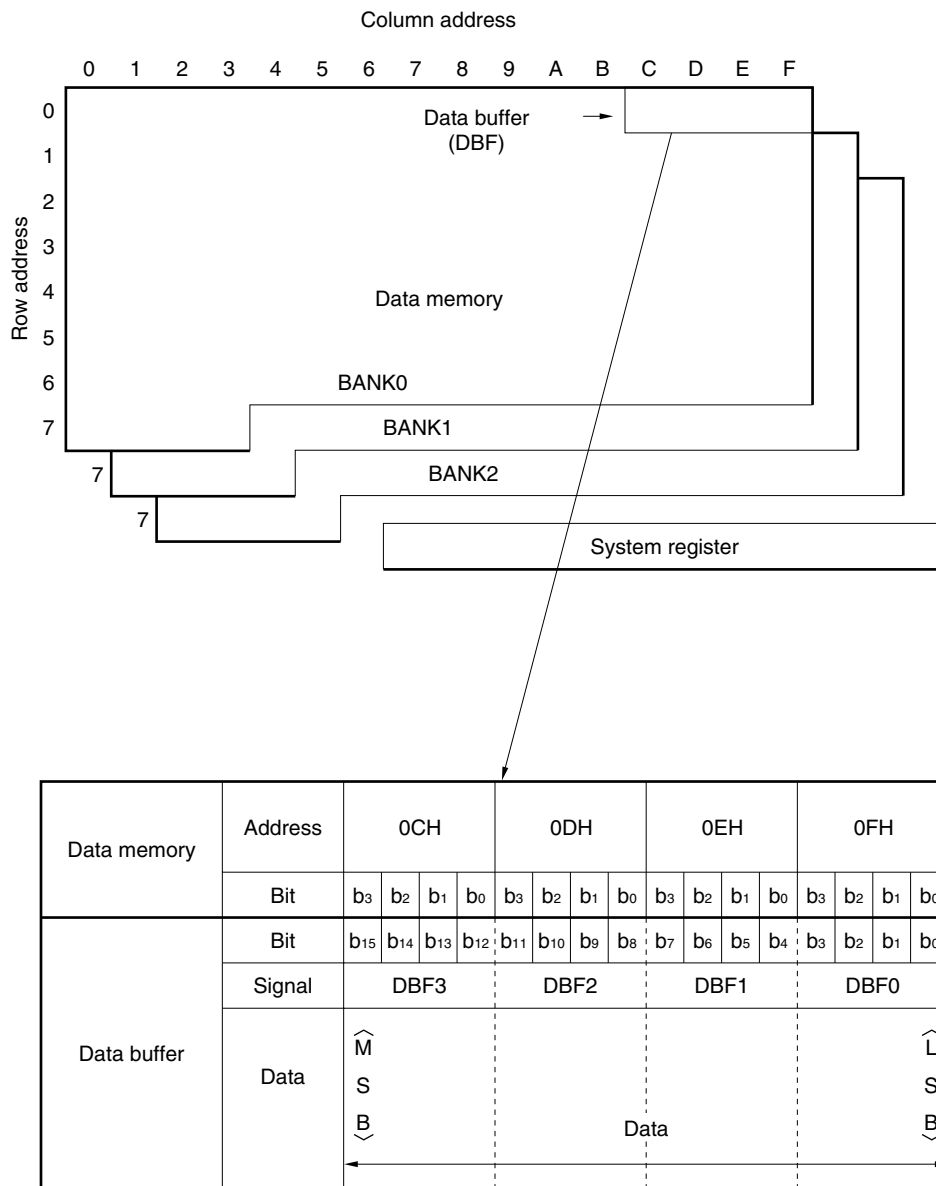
Column address

0 1 2 3 4 5 6 7 8 9 A B C D E F

0
1
2
3
4
5
6
7

Row address

Data buffer (DBF)

Data memory

BANK0

BANK1

BANK2

7

7

System register

| Data memory | Address | 0CH | | | | 0DH | | | | 0EH | | | | 0FH | | | |
|---|---|---|---|---|---|---|---|---|---|---|---|---|---|---|---|---|---|
| | Bit | $b_3$ | $b_2$ | $b_1$ | $b_0$ | $b_3$ | $b_2$ | $b_1$ | $b_0$ | $b_3$ | $b_2$ | $b_1$ | $b_0$ | $b_3$ | $b_2$ | $b_1$ | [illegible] |
| Data buffer | Bit | $b_{15}$ | $b_{14}$ | $b_{13}$ | $b_{12}$ | $b_{11}$ | $b_{10}$ | $b_9$ | $b_8$ | $b_7$ | $b_6$ | $b_5$ | $b_4$ | $b_3$ | $b_2$ | $b_1$ | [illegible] |
| | Signal | DBF3 | | | | DBF2 | | | | DBF1 | | | | DBF0 | | | |
| | Data | MSB | | | | Data | | | | | | | | | | | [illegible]SB |